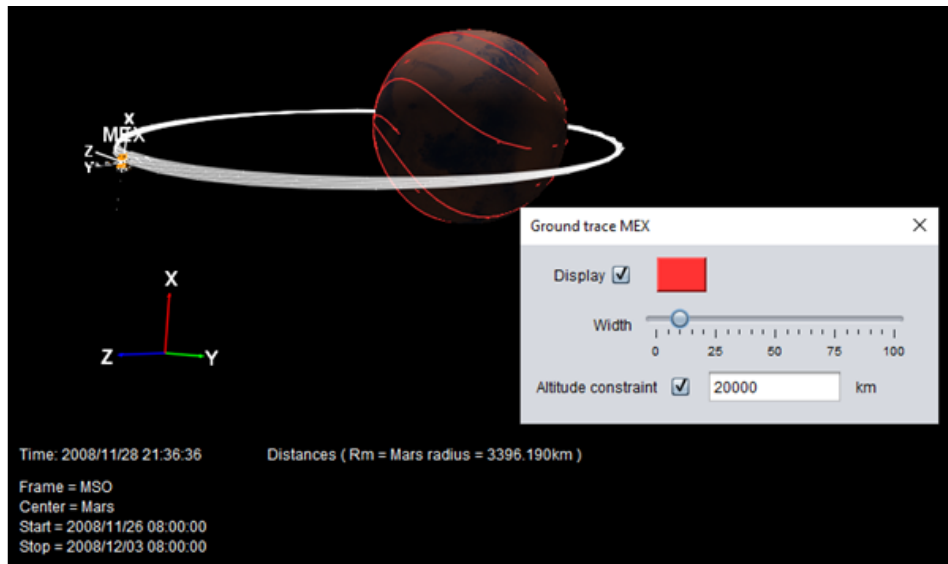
X
MEX
Z
Y

X
Z
Y

Ground trace MEX ✕

Display ☑

Width
0 25 50 75 100

Altitude constraint ☑ 20000 km

Time: 2008/11/28 21:36:36

Distances ( Rm = Mars radius = 3396.190km )

Frame = MSO
Center = Mars
Start = 2008/11/26 08:00:00
Stop = 2008/12/03 08:00:00